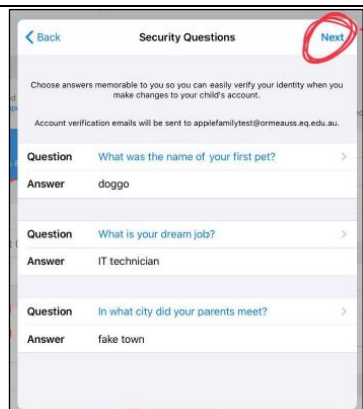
< Back

Security Questions

Next

Choose answers memorable to you so you can easily verify your identity when you make changes to your child's account.

Account verification emails will be sent to applefamilytest@ormeauss.eq.edu.au.

Question What was the name of your first pet? >
Answer doggo

Question What is your dream job? >
Answer IT technician

Question In what city did your parents meet? >
Answer fake town